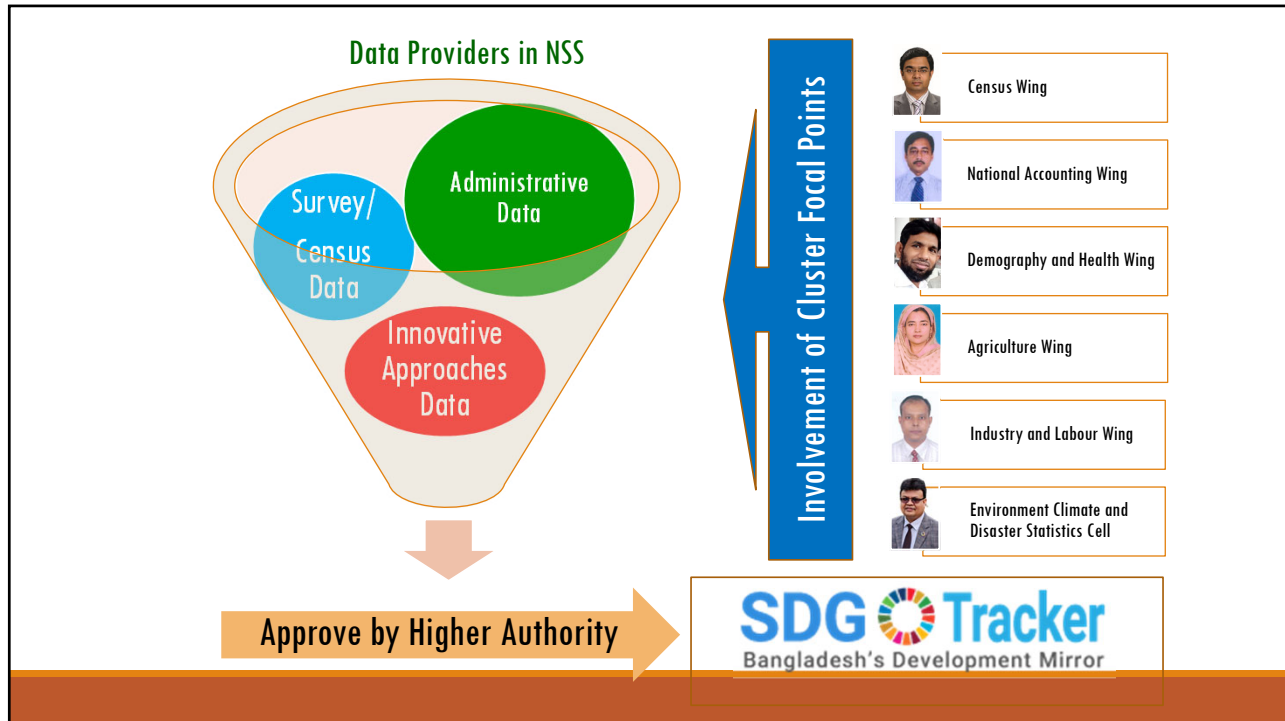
Data Providers in NSS

Survey/ Census Data

Administrative Data

Innovative Approaches Data

Involvement of Cluster Focal Points

Census Wing

National Accounting Wing

Demography and Health Wing

Agriculture Wing

Industry and Labour Wing

Environment Climate and Disaster Statistics Cell

Approve by Higher Authority

SDG Tracker
Bangladesh's Development Mirror